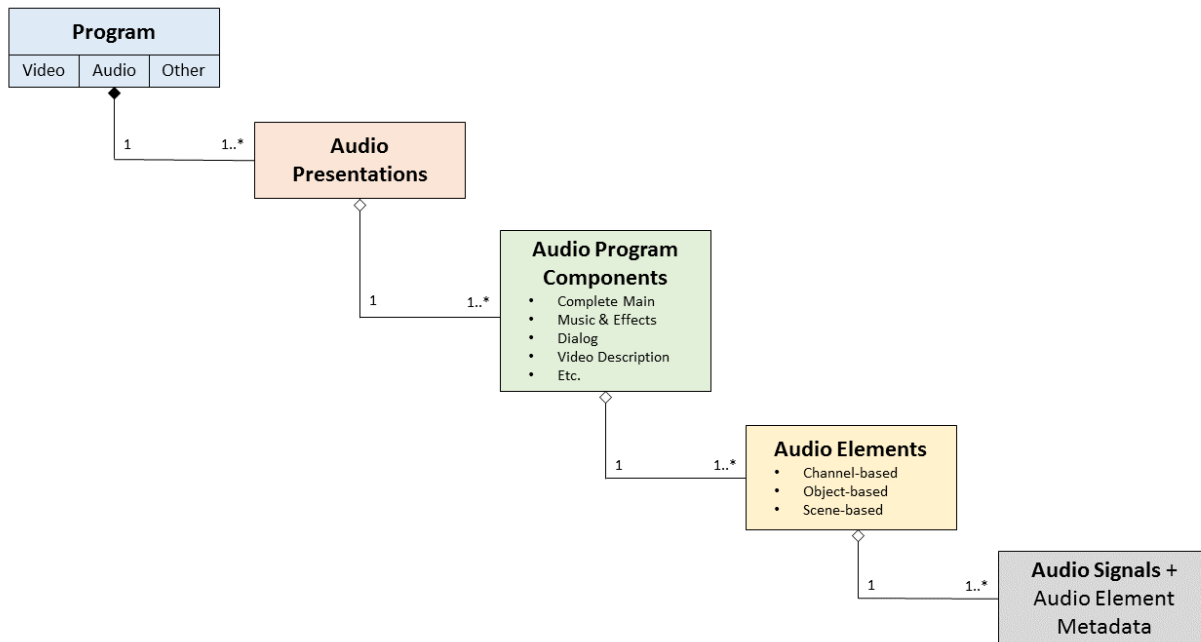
Program

| Video | Audio | Other |
|---|---|---|

1

1..*

Audio Presentations

1

1..*

Audio Program Components
- Complete Main
- Music & Effects
- Dialog
- Video Description
- Etc.

1

1..*

Audio Elements
- Channel-based
- Object-based
- Scene-based

1

1..*

Audio Signals + Audio Element Metadata